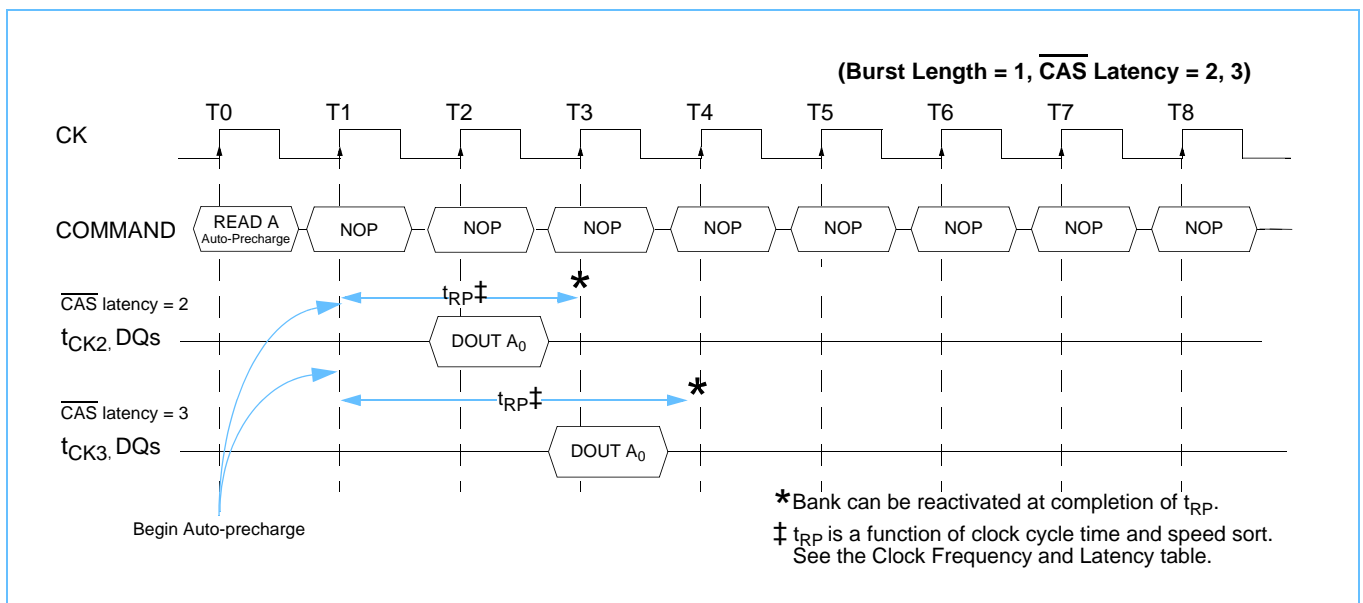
(Burst Length = 1, $\overline{\text{CAS}}$ Latency = 2, 3)

T0 T1 T2 T3 T4 T5 T6 T7 T8

CK

COMMAND

READ A Auto-Precharge

NOP NOP NOP NOP NOP NOP NOP NOP

$\overline{\text{CAS}}$ latency = 2

$t_{RP}$‡

*

$t_{CK2}$, DQs

DOUT $A_0$

$t_{RP}$‡

*

$\overline{\text{CAS}}$ latency = 3

$t_{CK3}$, DQs

DOUT $A_0$

Begin Auto-precharge

*Bank can be reactivated at completion of $t_{RP}$.

‡ $t_{RP}$ is a function of clock cycle time and speed sort. See the Clock Frequency and Latency table.